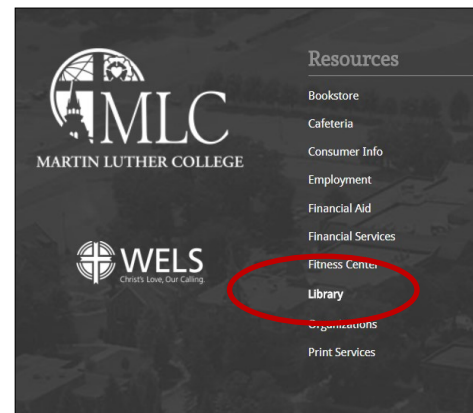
MLC
MARTIN LUTHER COLLEGE

WELS
Christ's Love, Our Calling.

Resources

Bookstore
Cafeteria
Consumer Info
Employment
Financial Aid
Financial Services
Fitness Center
Library
Organizations
Print Services